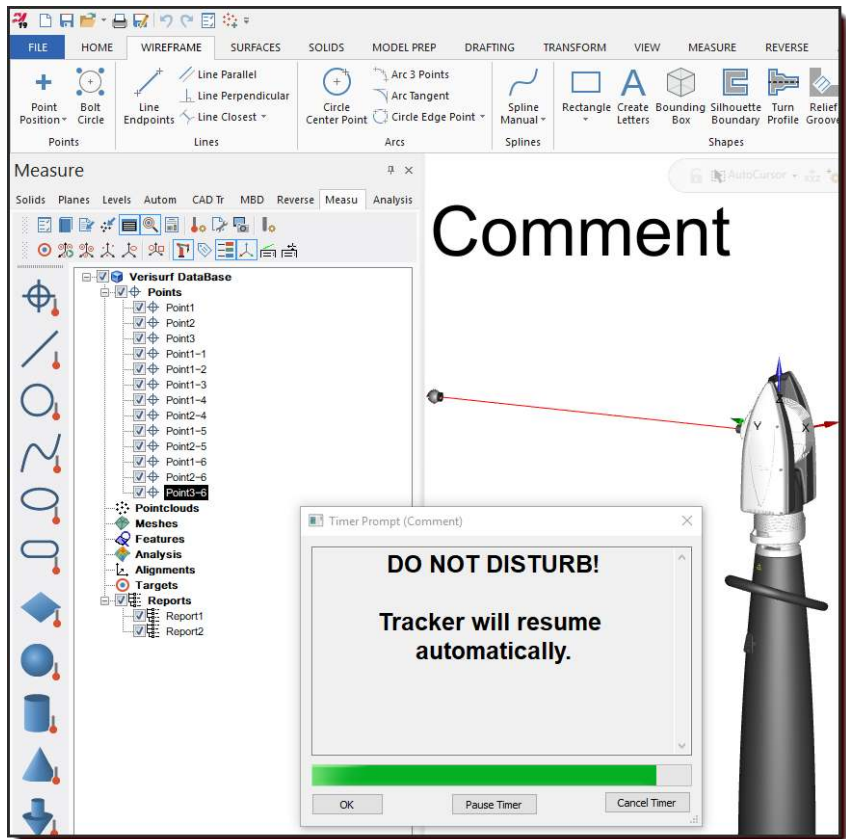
FILE HOME WIREFRAME SURFACES SOLIDS MODEL PREP DRAFTING TRANSFORM VIEW MEASURE REVERSE

Point Position ▾ Bolt Circle
Points
Line Endpoints
Line Parallel
Line Perpendicular
Line Closest ▾
Lines
Circle Center Point
Arc 3 Points
Arc Tangent
Circle Edge Point ▾
Arcs
Spline Manual ▾
Splines
Rectangle Create Letters Bounding Box Silhouette Boundary Turn Profile Relief Groove
Shapes

Measure
Solids Planes Levels Autom CAD Tr MBD Reverse Measu Analysis

AutoCursor

Comment

Verisurf DataBase
Points
Point1
Point2
Point3
Point1-1
Point1-2
Point1-3
Point1-4
Point2-4
Point1-5
Point2-5
Point1-6
Point2-6
Point3-6
Pointclouds
Meshes
Features
Analysis
Alignments
Targets
Reports
Report1
Report2

Z
Y
X

Timer Prompt (Comment)

DO NOT DISTURB!

Tracker will resume automatically.

OK
Pause Timer
Cancel Timer